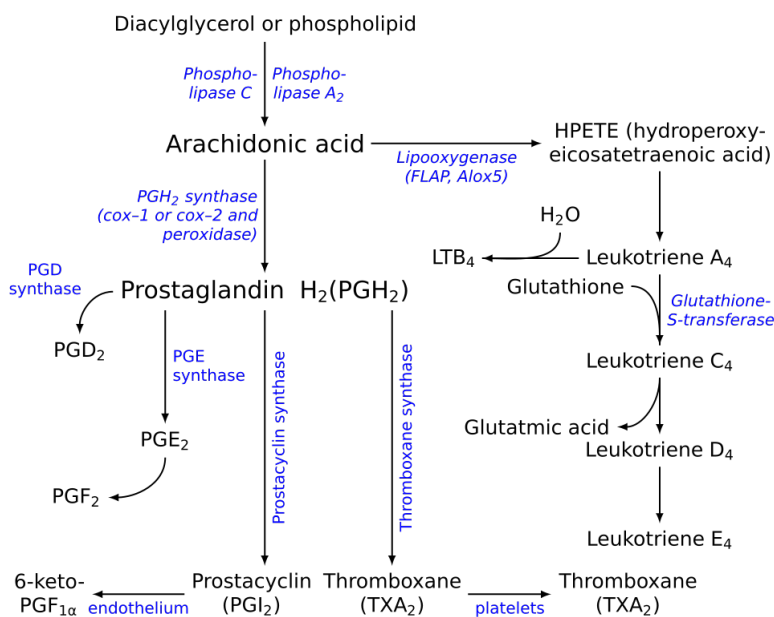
Diacylglycerol or phospholipid

Phospholipase C

Phospholipase $A_2$

Arachidonic acid

Lipooxygenase (FLAP, Alox5)

HPETE (hydroperoxyeicosatetraenoic acid)

$PGH_2$ synthase (cox–1 or cox–2 and peroxidase)

$H_2O$

$LTB_4$

Leukotriene $A_4$

PGD synthase

Prostaglandin $H_2(PGH_2)$

Glutathione

Glutathione-S-transferase

$PGD_2$

PGE synthase

Prostacyclin synthase

Thromboxane synthase

Leukotriene $C_4$

$PGE_2$

Glutatmic acid

Leukotriene $D_4$

$PGF_2$

Leukotriene $E_4$

6-keto-$PGF_{1\alpha}$

endothelium

Prostacyclin ($PGI_2$)

Thromboxane ($TXA_2$)

platelets

Thromboxane ($TXA_2$)